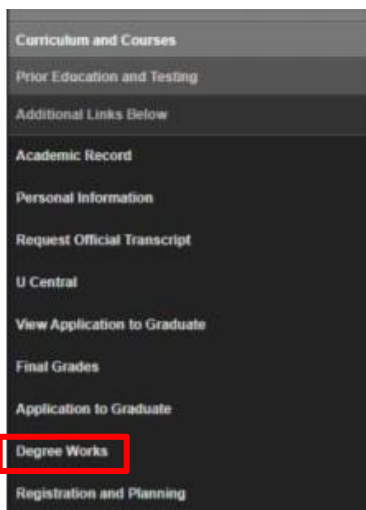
Curriculum and Courses
Prior Education and Testing
Additional Links Below
Academic Record
Personal Information
Request Official Transcript
U Central
View Application to Graduate
Final Grades
Application to Graduate
Degree Works
Registration and Planning